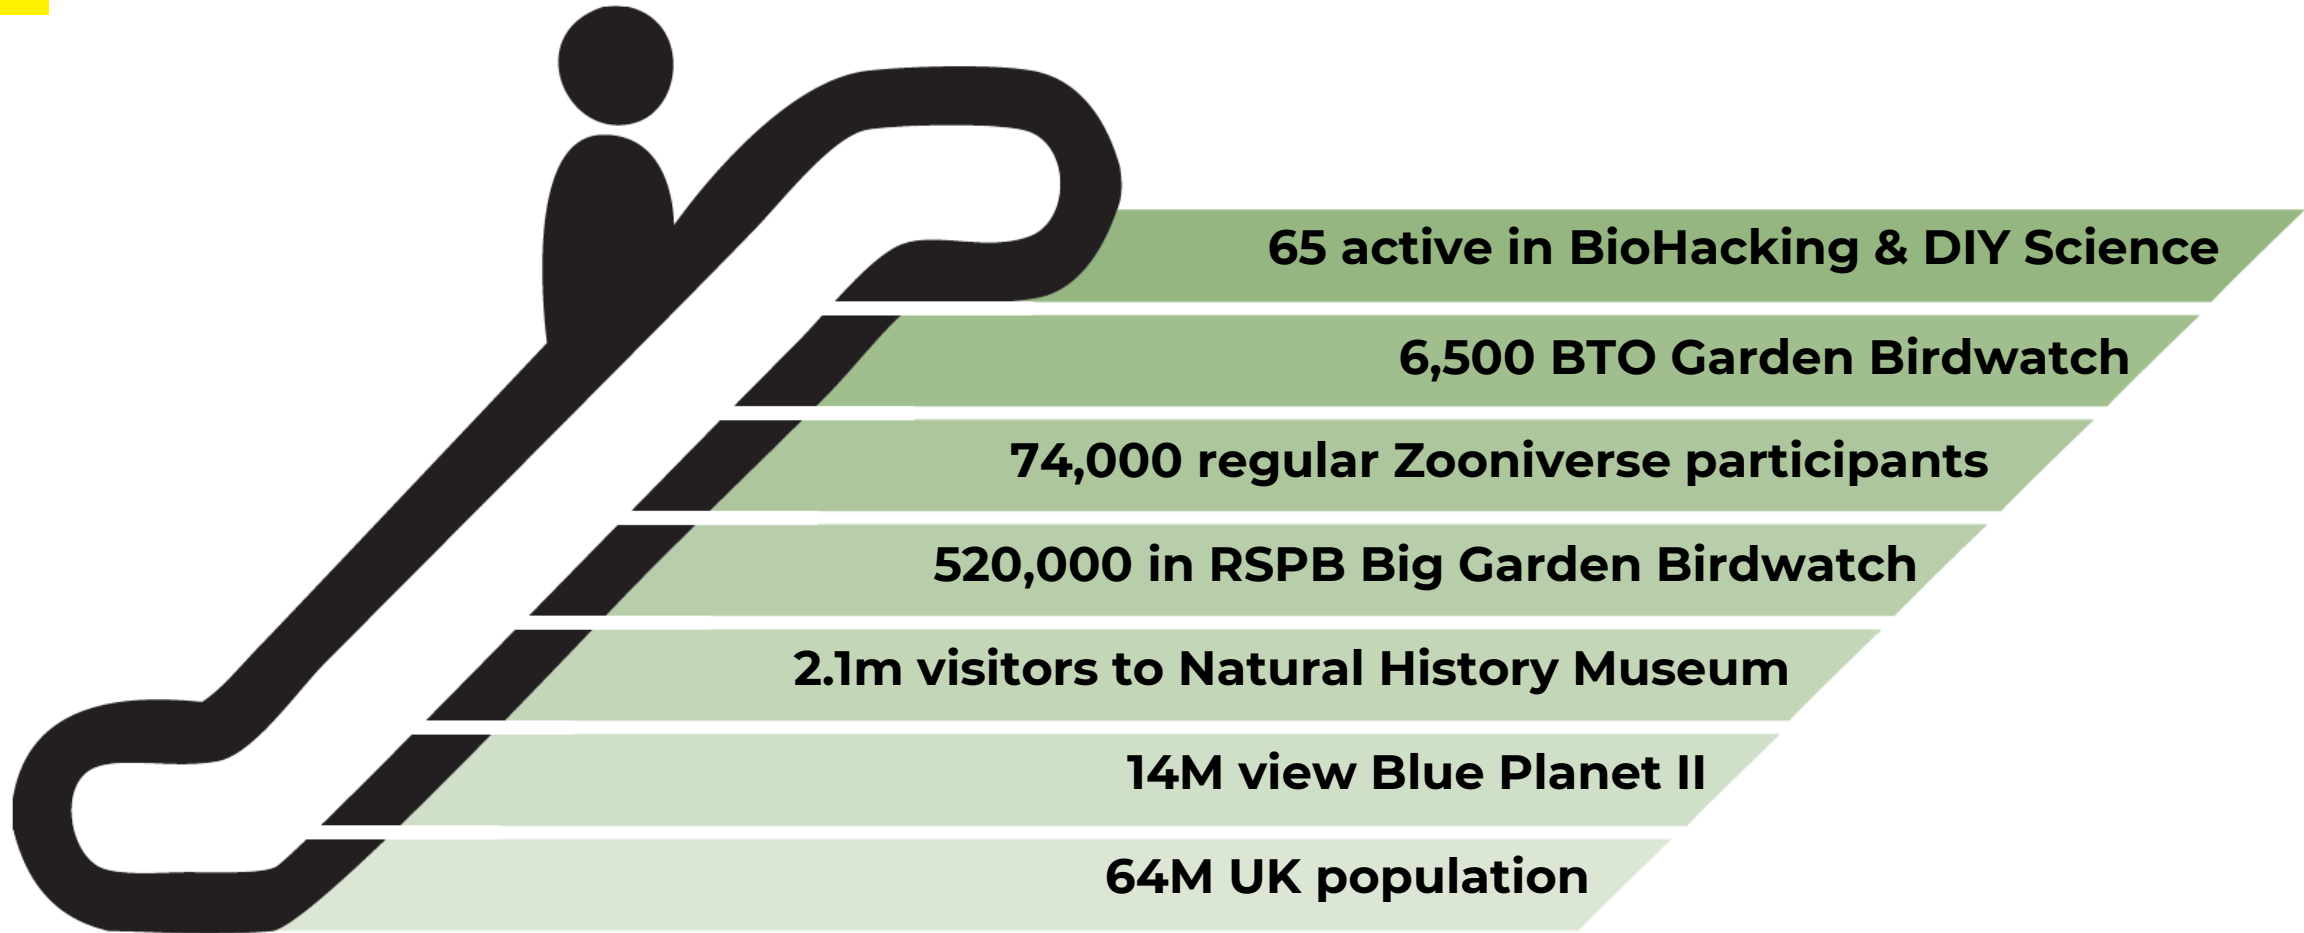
65 active in BioHacking & DIY Science

6,500 BTO Garden Birdwatch

74,000 regular Zooniverse participants

520,000 in RSPB Big Garden Birdwatch

2.1m visitors to Natural History Museum

14M view Blue Planet II

64M UK population